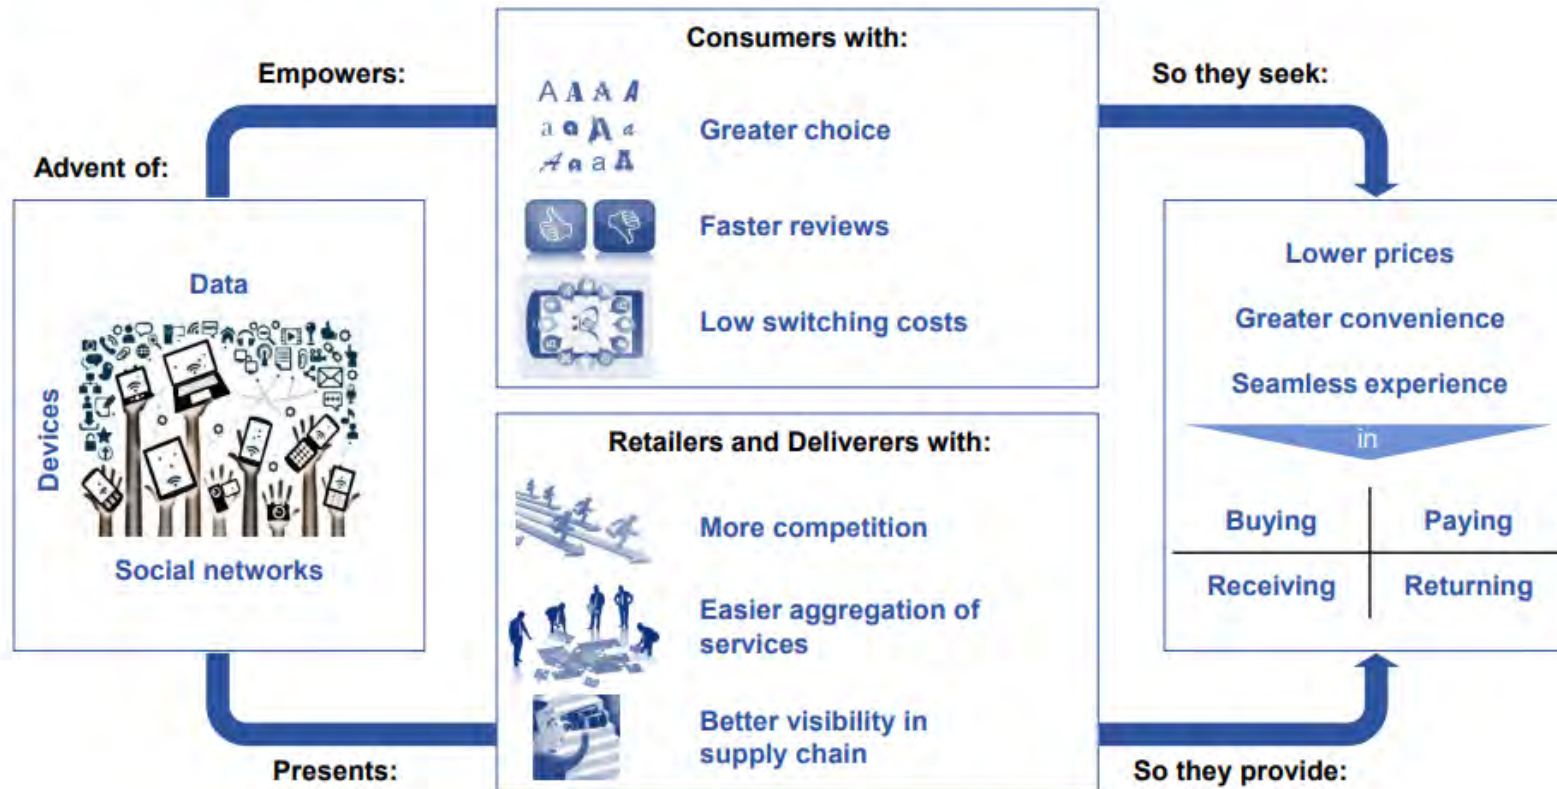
Empowers:

Advent of:

Data

Devices

Social networks

Consumers with:

A A A A
a a A a
A a a A

Greater choice

Faster reviews

Low switching costs

So they seek:

Lower prices

Greater convenience

Seamless experience

in

| Buying | Paying |
|---|---|
| Receiving | Returning |

Retailers and Deliverers with:

More competition

Easier aggregation of services

Better visibility in supply chain

Presents:

So they provide: